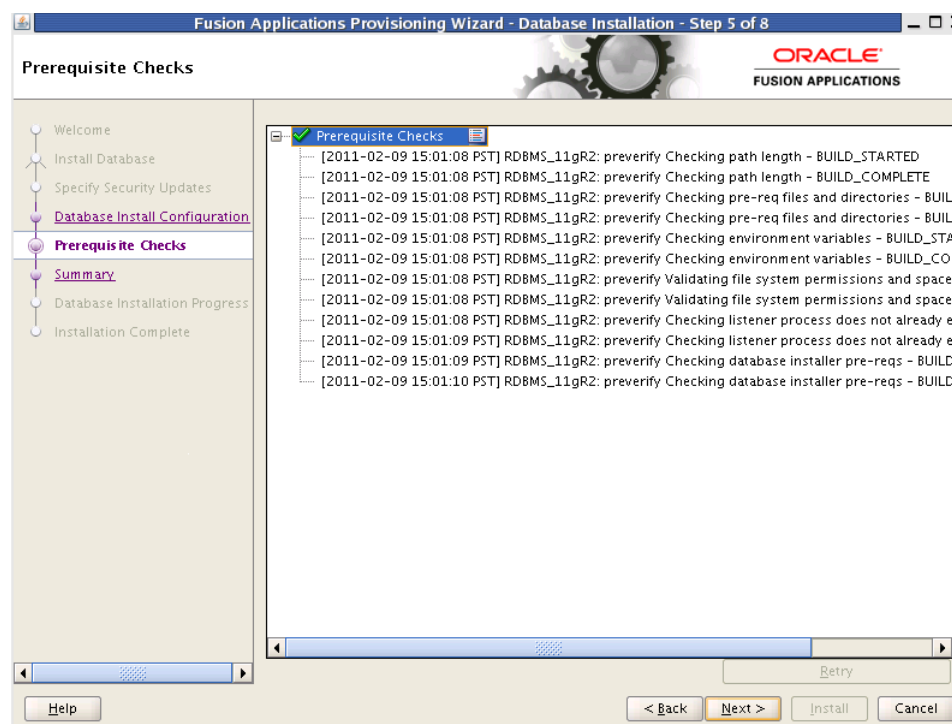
Fusion Applications Provisioning Wizard - Database Installation - Step 5 of 8

Prerequisite Checks

ORACLE
FUSION APPLICATIONS

Welcome
Install Database
Specify Security Updates
Database Install Configuration
Prerequisite Checks
Summary
Database Installation Progress
Installation Complete

Prerequisite Checks
[2011-02-09 15:01:08 PST] RDBMS_11gR2: preverify Checking path length - BUILD_STARTED
[2011-02-09 15:01:08 PST] RDBMS_11gR2: preverify Checking path length - BUILD_COMPLETE
[2011-02-09 15:01:08 PST] RDBMS_11gR2: preverify Checking pre-req files and directories - BUIL
[2011-02-09 15:01:08 PST] RDBMS_11gR2: preverify Checking pre-req files and directories - BUIL
[2011-02-09 15:01:08 PST] RDBMS_11gR2: preverify Checking environment variables - BUILD_STA
[2011-02-09 15:01:08 PST] RDBMS_11gR2: preverify Checking environment variables - BUILD_CO
[2011-02-09 15:01:08 PST] RDBMS_11gR2: preverify Validating file system permissions and space
[2011-02-09 15:01:08 PST] RDBMS_11gR2: preverify Validating file system permissions and space
[2011-02-09 15:01:08 PST] RDBMS_11gR2: preverify Checking listener process does not already e
[2011-02-09 15:01:09 PST] RDBMS_11gR2: preverify Checking listener process does not already e
[2011-02-09 15:01:09 PST] RDBMS_11gR2: preverify Checking database installer pre-reqs - BUILD
[2011-02-09 15:01:10 PST] RDBMS_11gR2: preverify Checking database installer pre-reqs - BUILD

Retry

Help
< Back
Next >
Install
Cancel